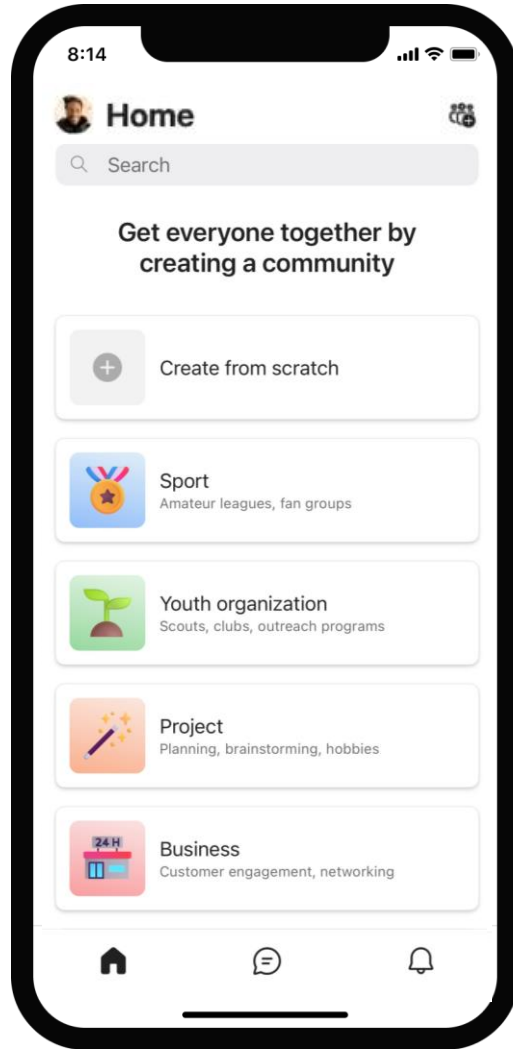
8:14

Home

Search

Get everyone together by creating a community

Create from scratch

Sport
Amateur leagues, fan groups

Youth organization
Scouts, clubs, outreach programs

Project
Planning, brainstorming, hobbies

24 H

Business
Customer engagement, networking